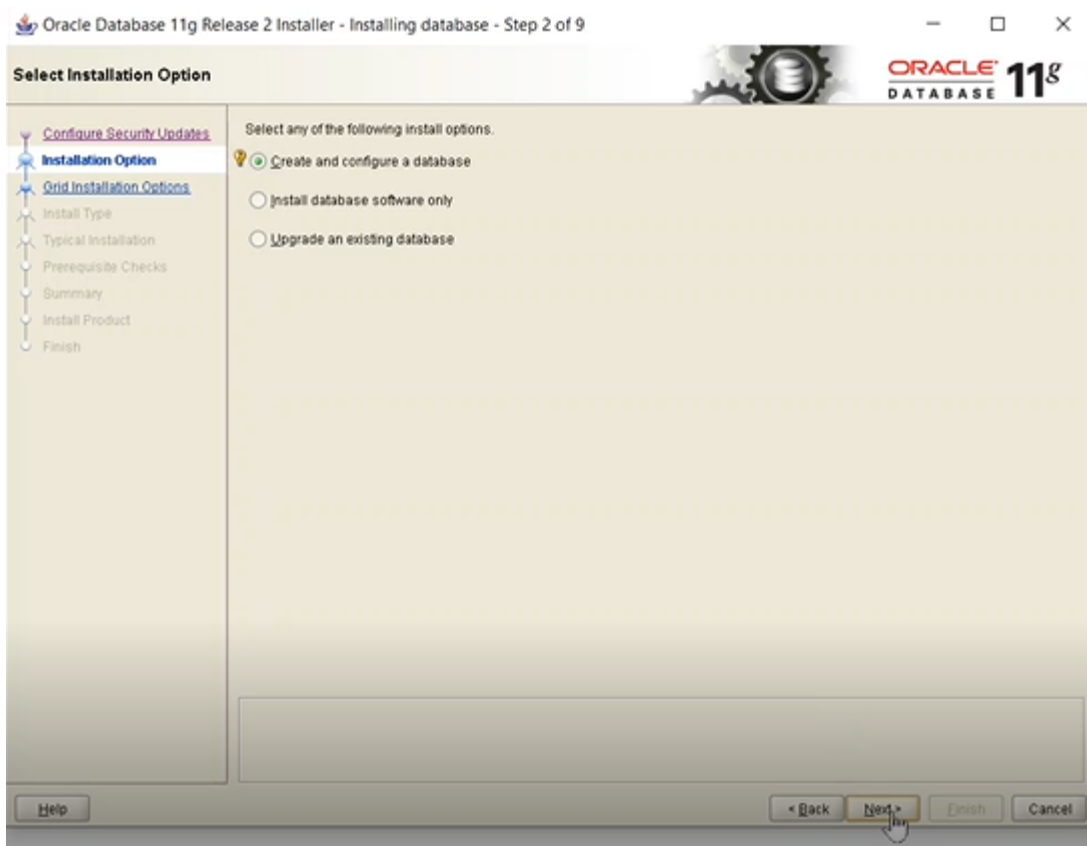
Oracle Database 11g Release 2 Installer - Installing database - Step 2 of 9

Select Installation Option

ORACLE DATABASE $11^g$

Configure Security Updates
Installation Option
Grid Installation Options
Install Type
Typical Installation
Prerequisite Checks
Summary
Install Product
Finish

Select any of the following install options.

Create and configure a database

Install database software only

Upgrade an existing database

Help

< Back
Next >
Finish
Cancel